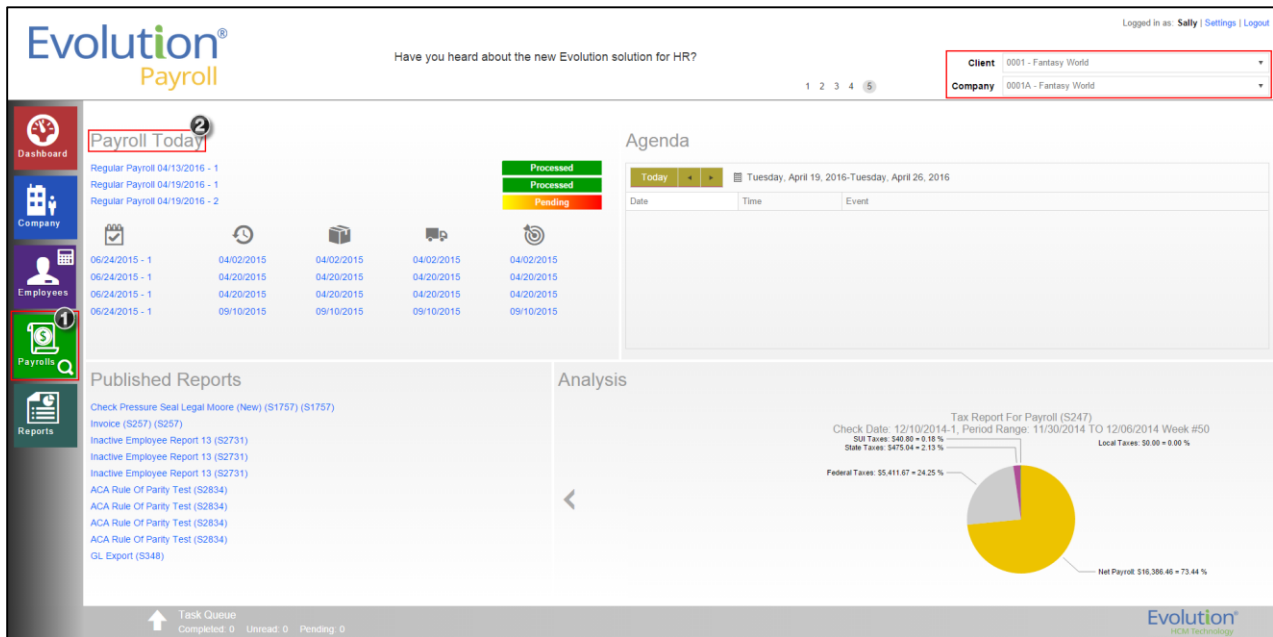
Evolution®
Payroll

Have you heard about the new Evolution solution for HR?

1 2 3 4 5

Logged in as: Sally | Settings | Logout

Client 0001 - Fantasy World
Company 0001A - Fantasy World

Dashboard
Company
Employees
1
Payrolls
Reports

2
Payroll Today

Regular Payroll 04/13/2016 - 1 Processed
Regular Payroll 04/19/2016 - 1 Processed
Regular Payroll 04/19/2016 - 2 Pending

06/24/2015 - 1 04/02/2015 04/02/2015 04/02/2015 04/02/2015
06/24/2015 - 1 04/20/2015 04/20/2015 04/20/2015 04/20/2015
06/24/2015 - 1 04/20/2015 04/20/2015 04/20/2015 04/20/2015
06/24/2015 - 1 09/10/2015 09/10/2015 09/10/2015 09/10/2015

Agenda

Today ◂ ▸ Tuesday, April 19, 2016-Tuesday, April 26, 2016

| Date | Time | Event |
|---|---|---|

Published Reports

Check Pressure Seal Legal Moore (New) (S1757) (S1757)
Invoice (S257) (S257)
Inactive Employee Report 13 (S2731)
Inactive Employee Report 13 (S2731)
Inactive Employee Report 13 (S2731)
ACA Rule Of Parity Test (S2834)
ACA Rule Of Parity Test (S2834)
ACA Rule Of Parity Test (S2834)
ACA Rule Of Parity Test (S2834)
GL Export (S348)

Analysis

Tax Report For Payroll (S247)
Check Date: 12/10/2014-1, Period Range: 11/30/2014 TO 12/06/2014 Week #50
SUI Taxes: $40.80 = 0.18 %
State Taxes: $475.04 = 2.13 %
Local Taxes: $0.00 = 0.00 %
Federal Taxes: $5,411.67 = 24.25 %
Net Payroll: $16,386.46 = 73.44 %

Task Queue
Completed: 0 Unread: 0 Pending: 0

Evolution®
HCM Technology